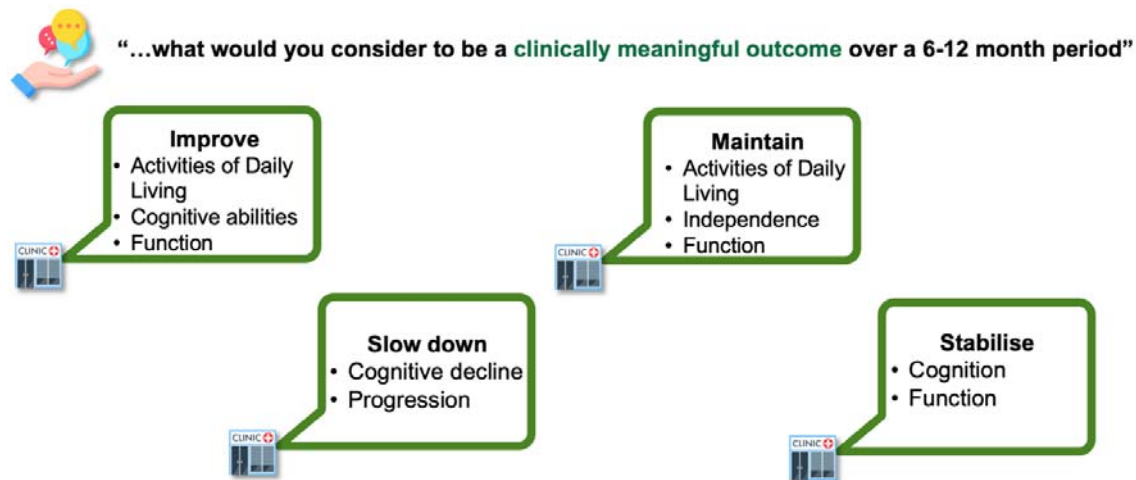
"…what would you consider to be a clinically meaningful outcome over a 6-12 month period"

Improve
• Activities of Daily Living
• Cognitive abilities
• Function

CLINIC

Maintain
• Activities of Daily Living
• Independence
• Function

CLINIC

Slow down
• Cognitive decline
• Progression

CLINIC

Stabilise
• Cognition
• Function

CLINIC